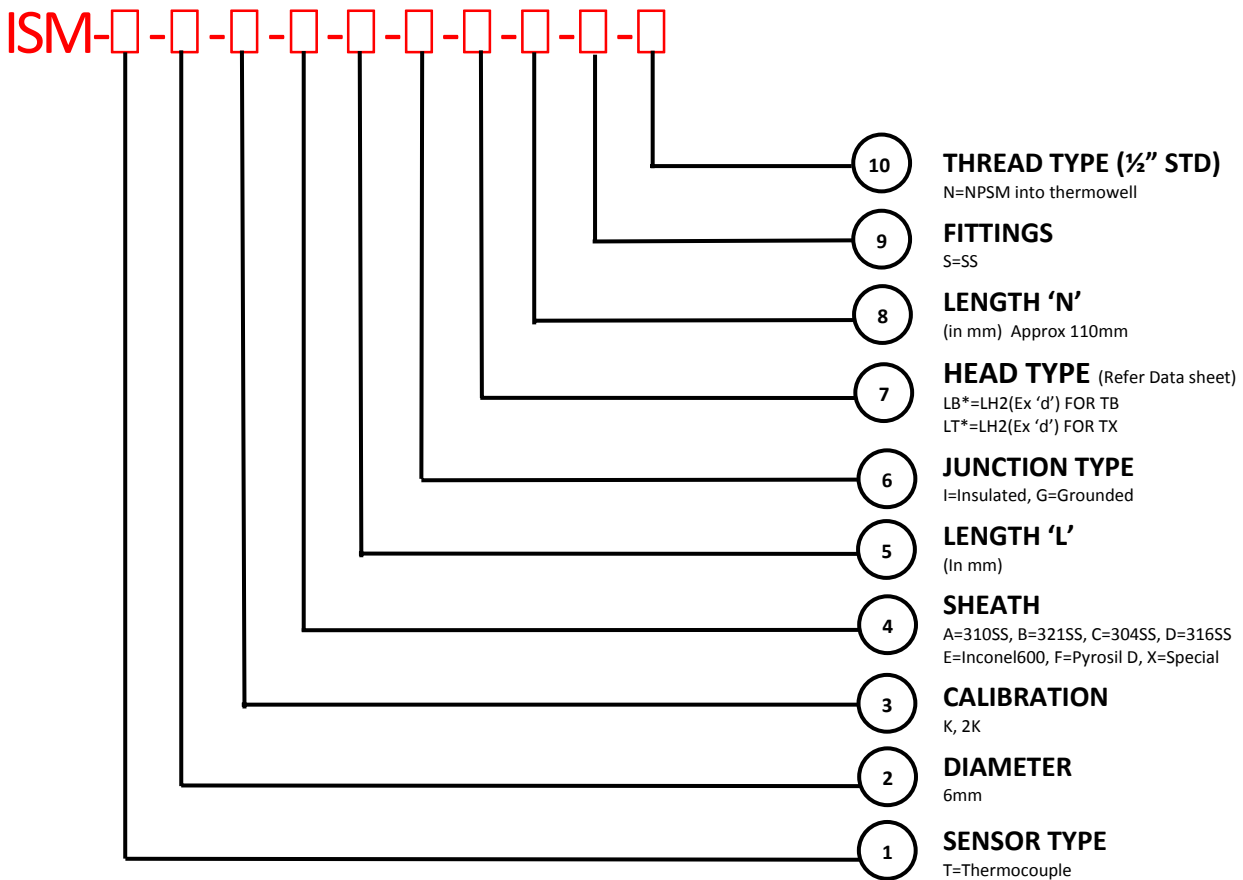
ISM-□-□-□-□-□-□-□-□-□-□

10 THREAD TYPE (½” STD)
N=NPSM into thermowell

9 FITTINGS
S=SS

8 LENGTH ‘N’
(in mm) Approx 110mm

7 HEAD TYPE (Refer Data sheet)
LB*=LH2(Ex ‘d’) FOR TB
LT*=LH2(Ex ‘d’) FOR TX

6 JUNCTION TYPE
I=Insulated, G=Grounded

5 LENGTH ‘L’
(In mm)

4 SHEATH
A=310SS, B=321SS, C=304SS, D=316SS
E=Inconel600, F=Pyrosil D, X=Special

3 CALIBRATION
K, 2K

2 DIAMETER
6mm

1 SENSOR TYPE
T=Thermocouple